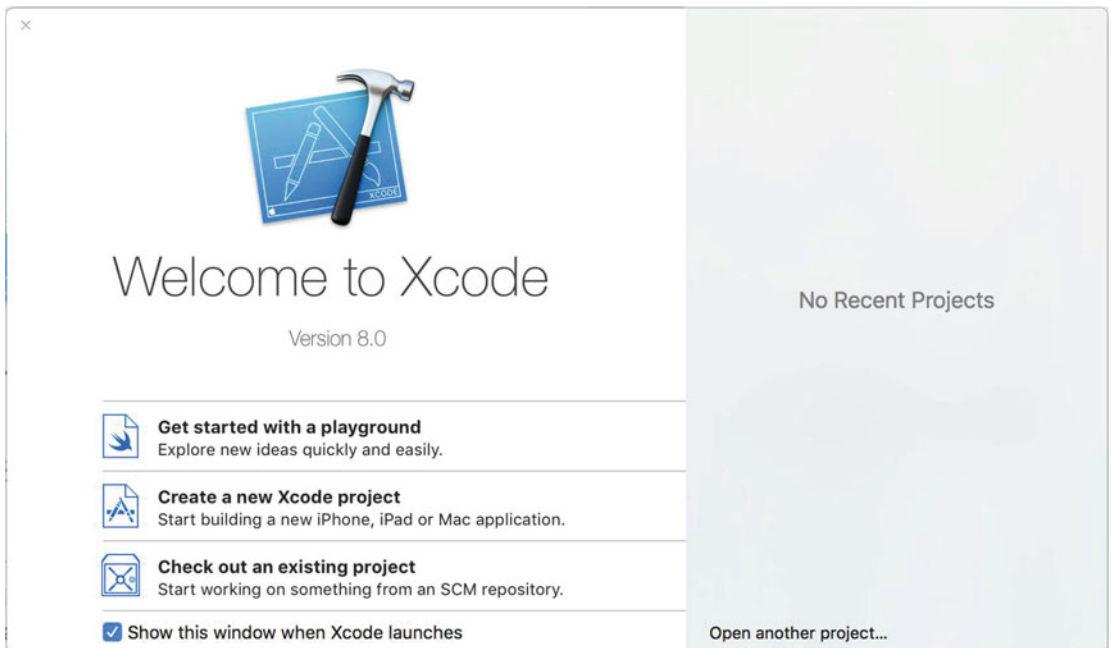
×

XCODE

Welcome to Xcode

Version 8.0

Get started with a playground
Explore new ideas quickly and easily.

Create a new Xcode project
Start building a new iPhone, iPad or Mac application.

Check out an existing project
Start working on something from an SCM repository.

Show this window when Xcode launches

No Recent Projects

Open another project...